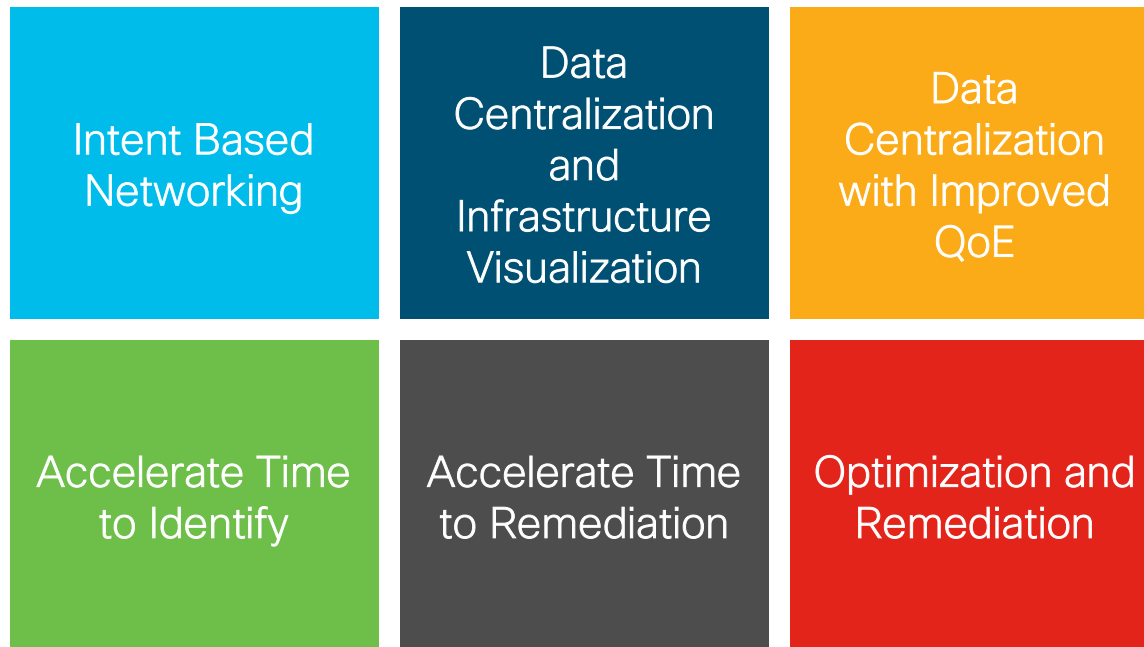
Intent Based Networking

Data Centralization and Infrastructure Visualization

Data Centralization with Improved QoE

Accelerate Time to Identify

Accelerate Time to Remediation

Optimization and Remediation